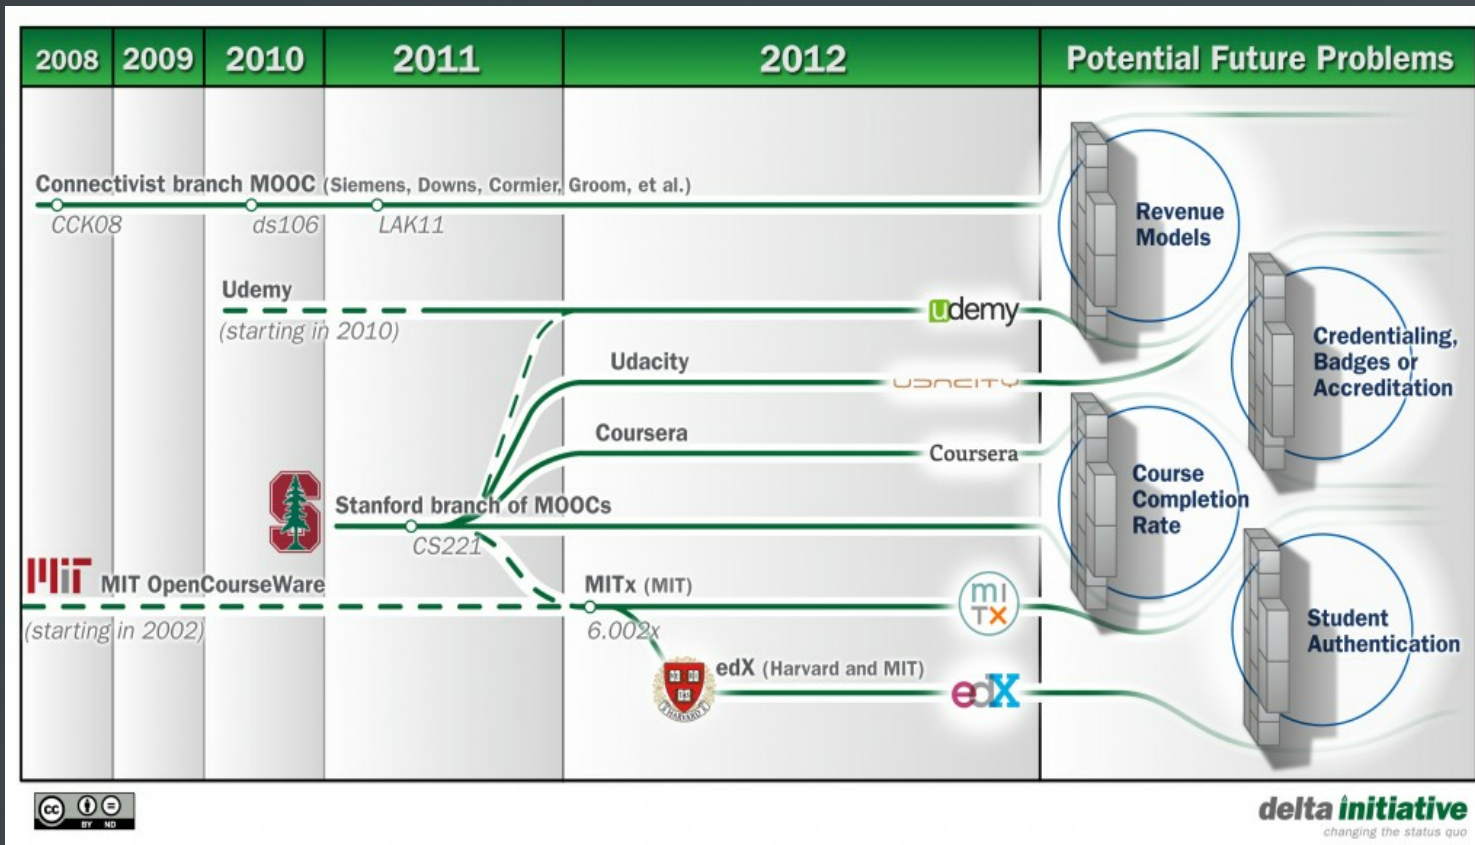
| 2008 | 2009 | 2010 | 2011 | 2012 | Potential Future Problems |
|---|---|---|---|---|---|

Connectivist branch MOOC (Siemens, Downs, Cormier, Groom, et al.)

CCK08 ds106 LAK11

Udemy (starting in 2010)

udemy

Udacity

UDACITY

Coursera

Coursera

Stanford branch of MOOCs

CS221

MIT OpenCourseWare (starting in 2002)

MITx (MIT)

6.002x

mi tx

edX (Harvard and MIT)

edX

Revenue Models

Credentialing, Badges or Accreditation

Course Completion Rate

Student Authentication

BY ND

delta initiative
changing the status quo